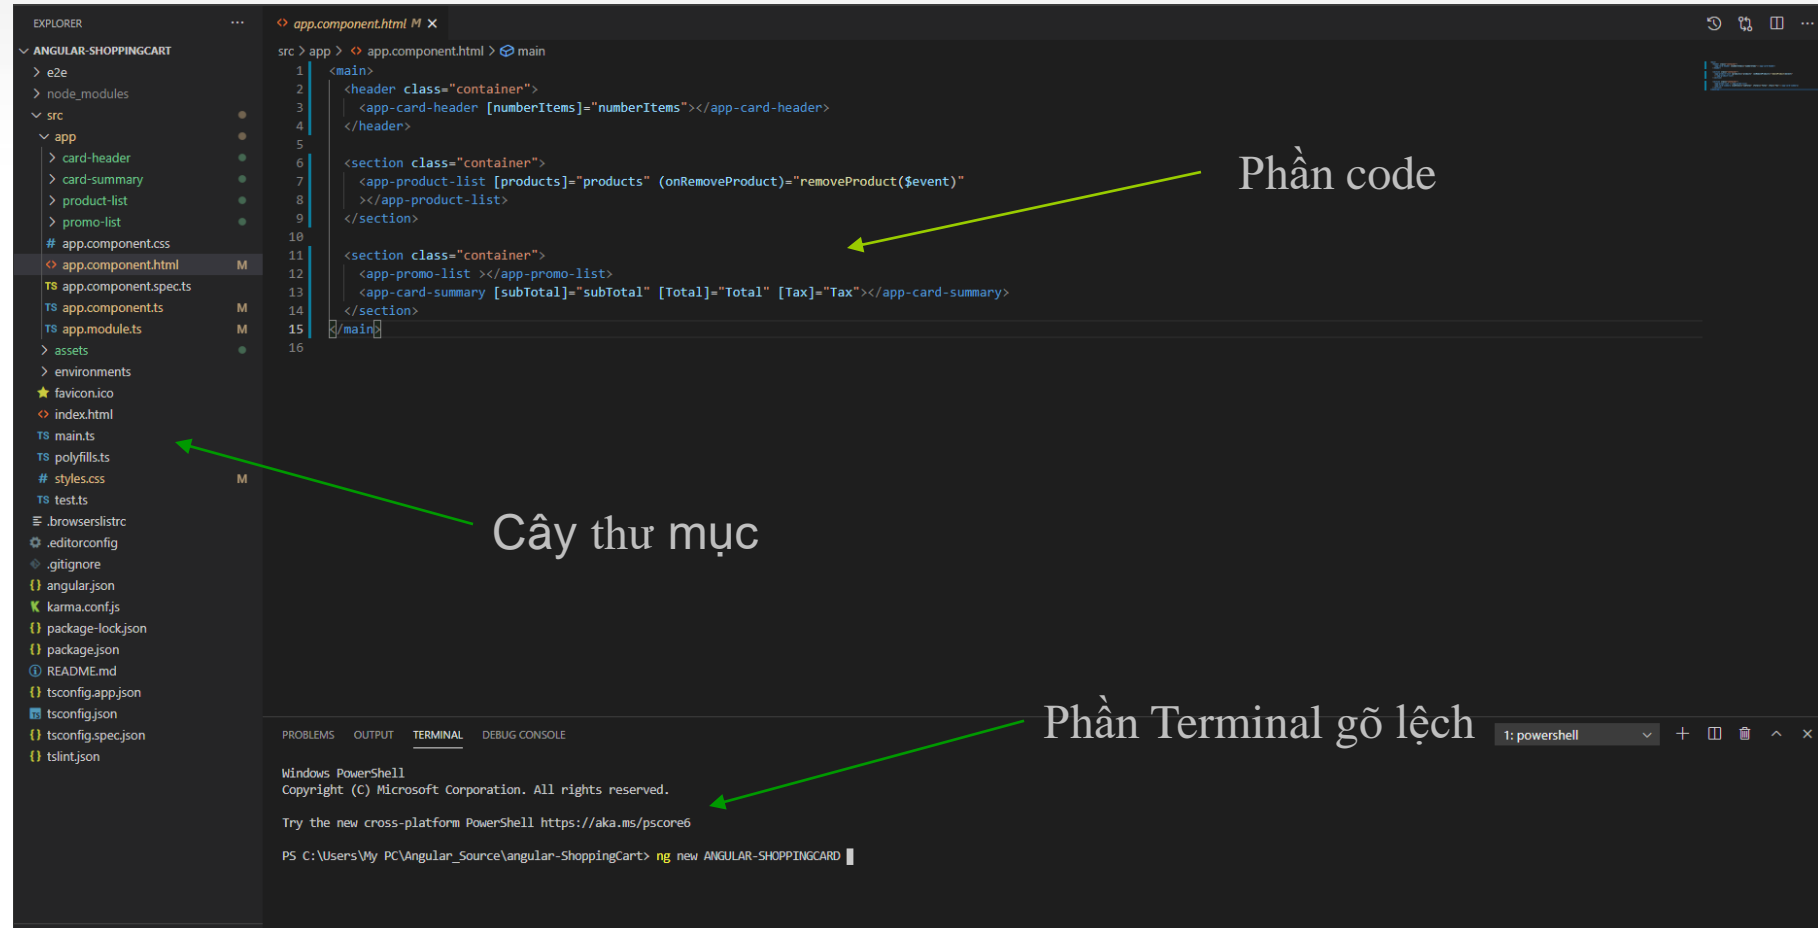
EXPLORER ···
ANGULAR-SHOPPINGCART
e2e
node_modules
src
app
card-header
card-summary
product-list
promo-list
app.component.css
app.component.html M
app.component.spec.ts
app.component.ts M
app.module.ts M
assets
environments
favicon.ico
index.html
main.ts
polyfills.ts
styles.css M
test.ts
.browserslistrc
.editorconfig
.gitignore
angular.json
karma.conf.js
package-lock.json
package.json
README.md
tsconfig.app.json
tsconfig.json
tsconfig.spec.json
tslint.json

app.component.html M ×

src > app > app.component.html > main

1 <main>
2 <header class="container">
3 <app-card-header [numberItems]="numberItems"></app-card-header>
4 </header>
5
6 <section class="container">
7 <app-product-list [products]="products" (onRemoveProduct)="removeProduct($event)"
8 ></app-product-list>
9 </section>
10
11 <section class="container">
12 <app-promo-list ></app-promo-list>
13 <app-card-summary [subTotal]="subTotal" [Total]="Total" [Tax]="Tax"></app-card-summary>
14 </section>
15 </main>
16

Phần code

Cây thư mục

Phần Terminal gõ lệch

PROBLEMS OUTPUT TERMINAL DEBUG CONSOLE 1: powershell

Windows PowerShell
Copyright (C) Microsoft Corporation. All rights reserved.

Try the new cross-platform PowerShell https://aka.ms/pscore6

PS C:\Users\My PC\Angular_Source\angular-ShoppingCart> ng new ANGULAR-SHOPPINGCARD